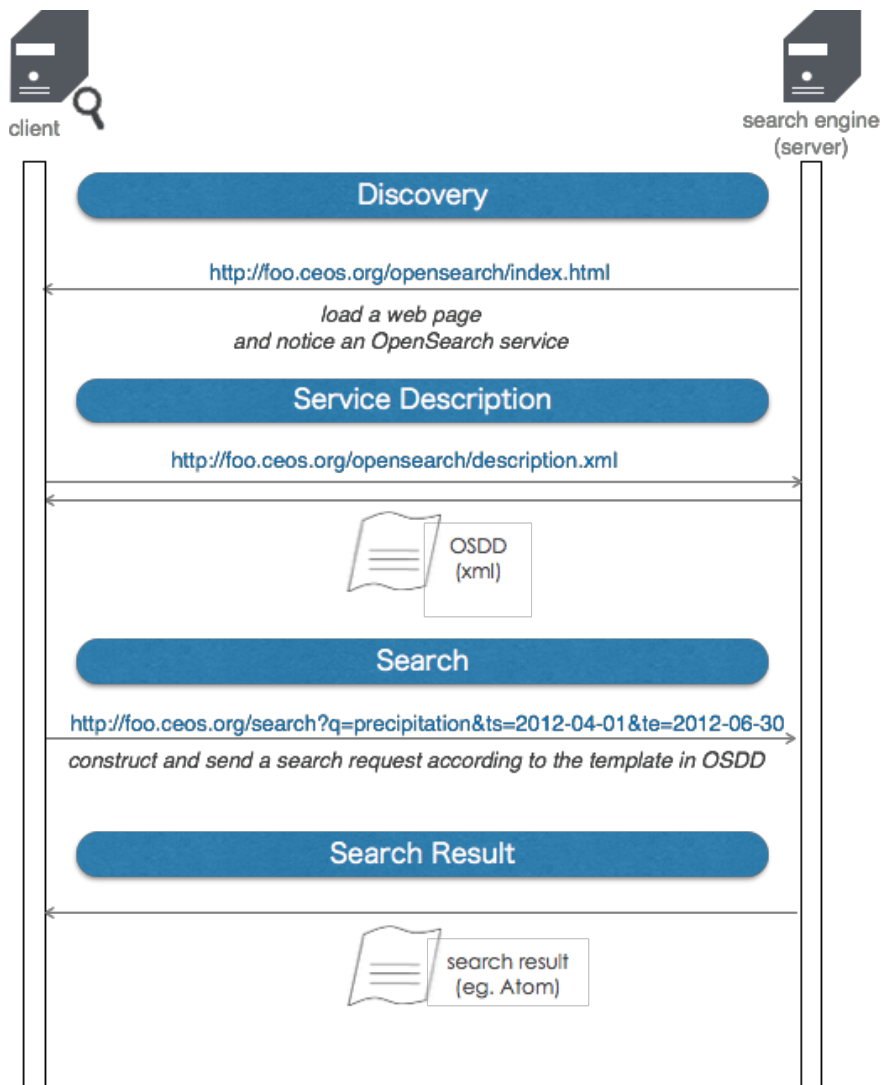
client

search engine (server)

Discovery

http://foo.ceos.org/opensearch/index.html

load a web page and notice an OpenSearch service

Service Description

http://foo.ceos.org/opensearch/description.xml

OSDD (xml)

Search

http://foo.ceos.org/search?q=precipitation&ts=2012-04-01&te=2012-06-30

construct and send a search request according to the template in OSDD

Search Result

search result (eg. Atom)